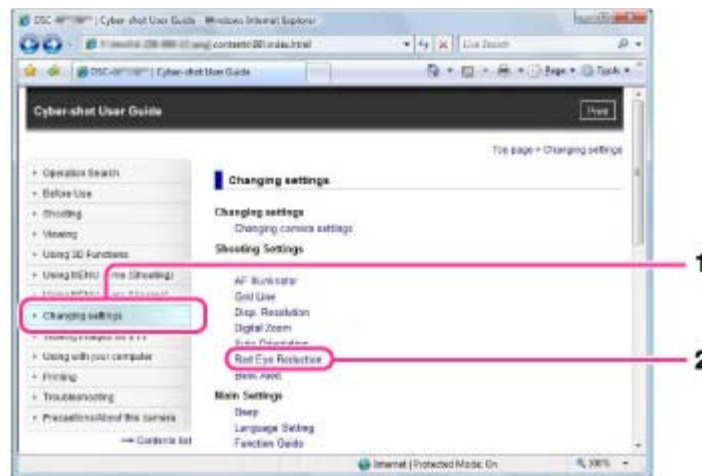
DSC-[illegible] | Cyber-shot User Guide - Windows Internet Explorer

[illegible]/contents/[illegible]/index.html

Live Search

DSC-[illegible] | Cyber-shot User Guide

Page ▾ Tools ▾

Cyber-shot User Guide

Print

Top page > Changing settings

• Operation Search
• Before Use
• Shooting
• Viewing
• Using 3D Functions
• Using MENU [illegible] (Shooting)
• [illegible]
• Changing settings
• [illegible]
• Using with your computer
• Printing
• Troubleshooting
• Precautions/About this camera

Contents list

Changing settings

Changing settings
Changing camera settings

Shooting Settings

AF Illuminator
Grid Line
Disp. Resolution
Digital Zoom
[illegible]
Red Eye Reduction
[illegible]

Main Settings
Beep
Language Setting
Function Guide

Internet | Protected Mode: On

100%

1

2